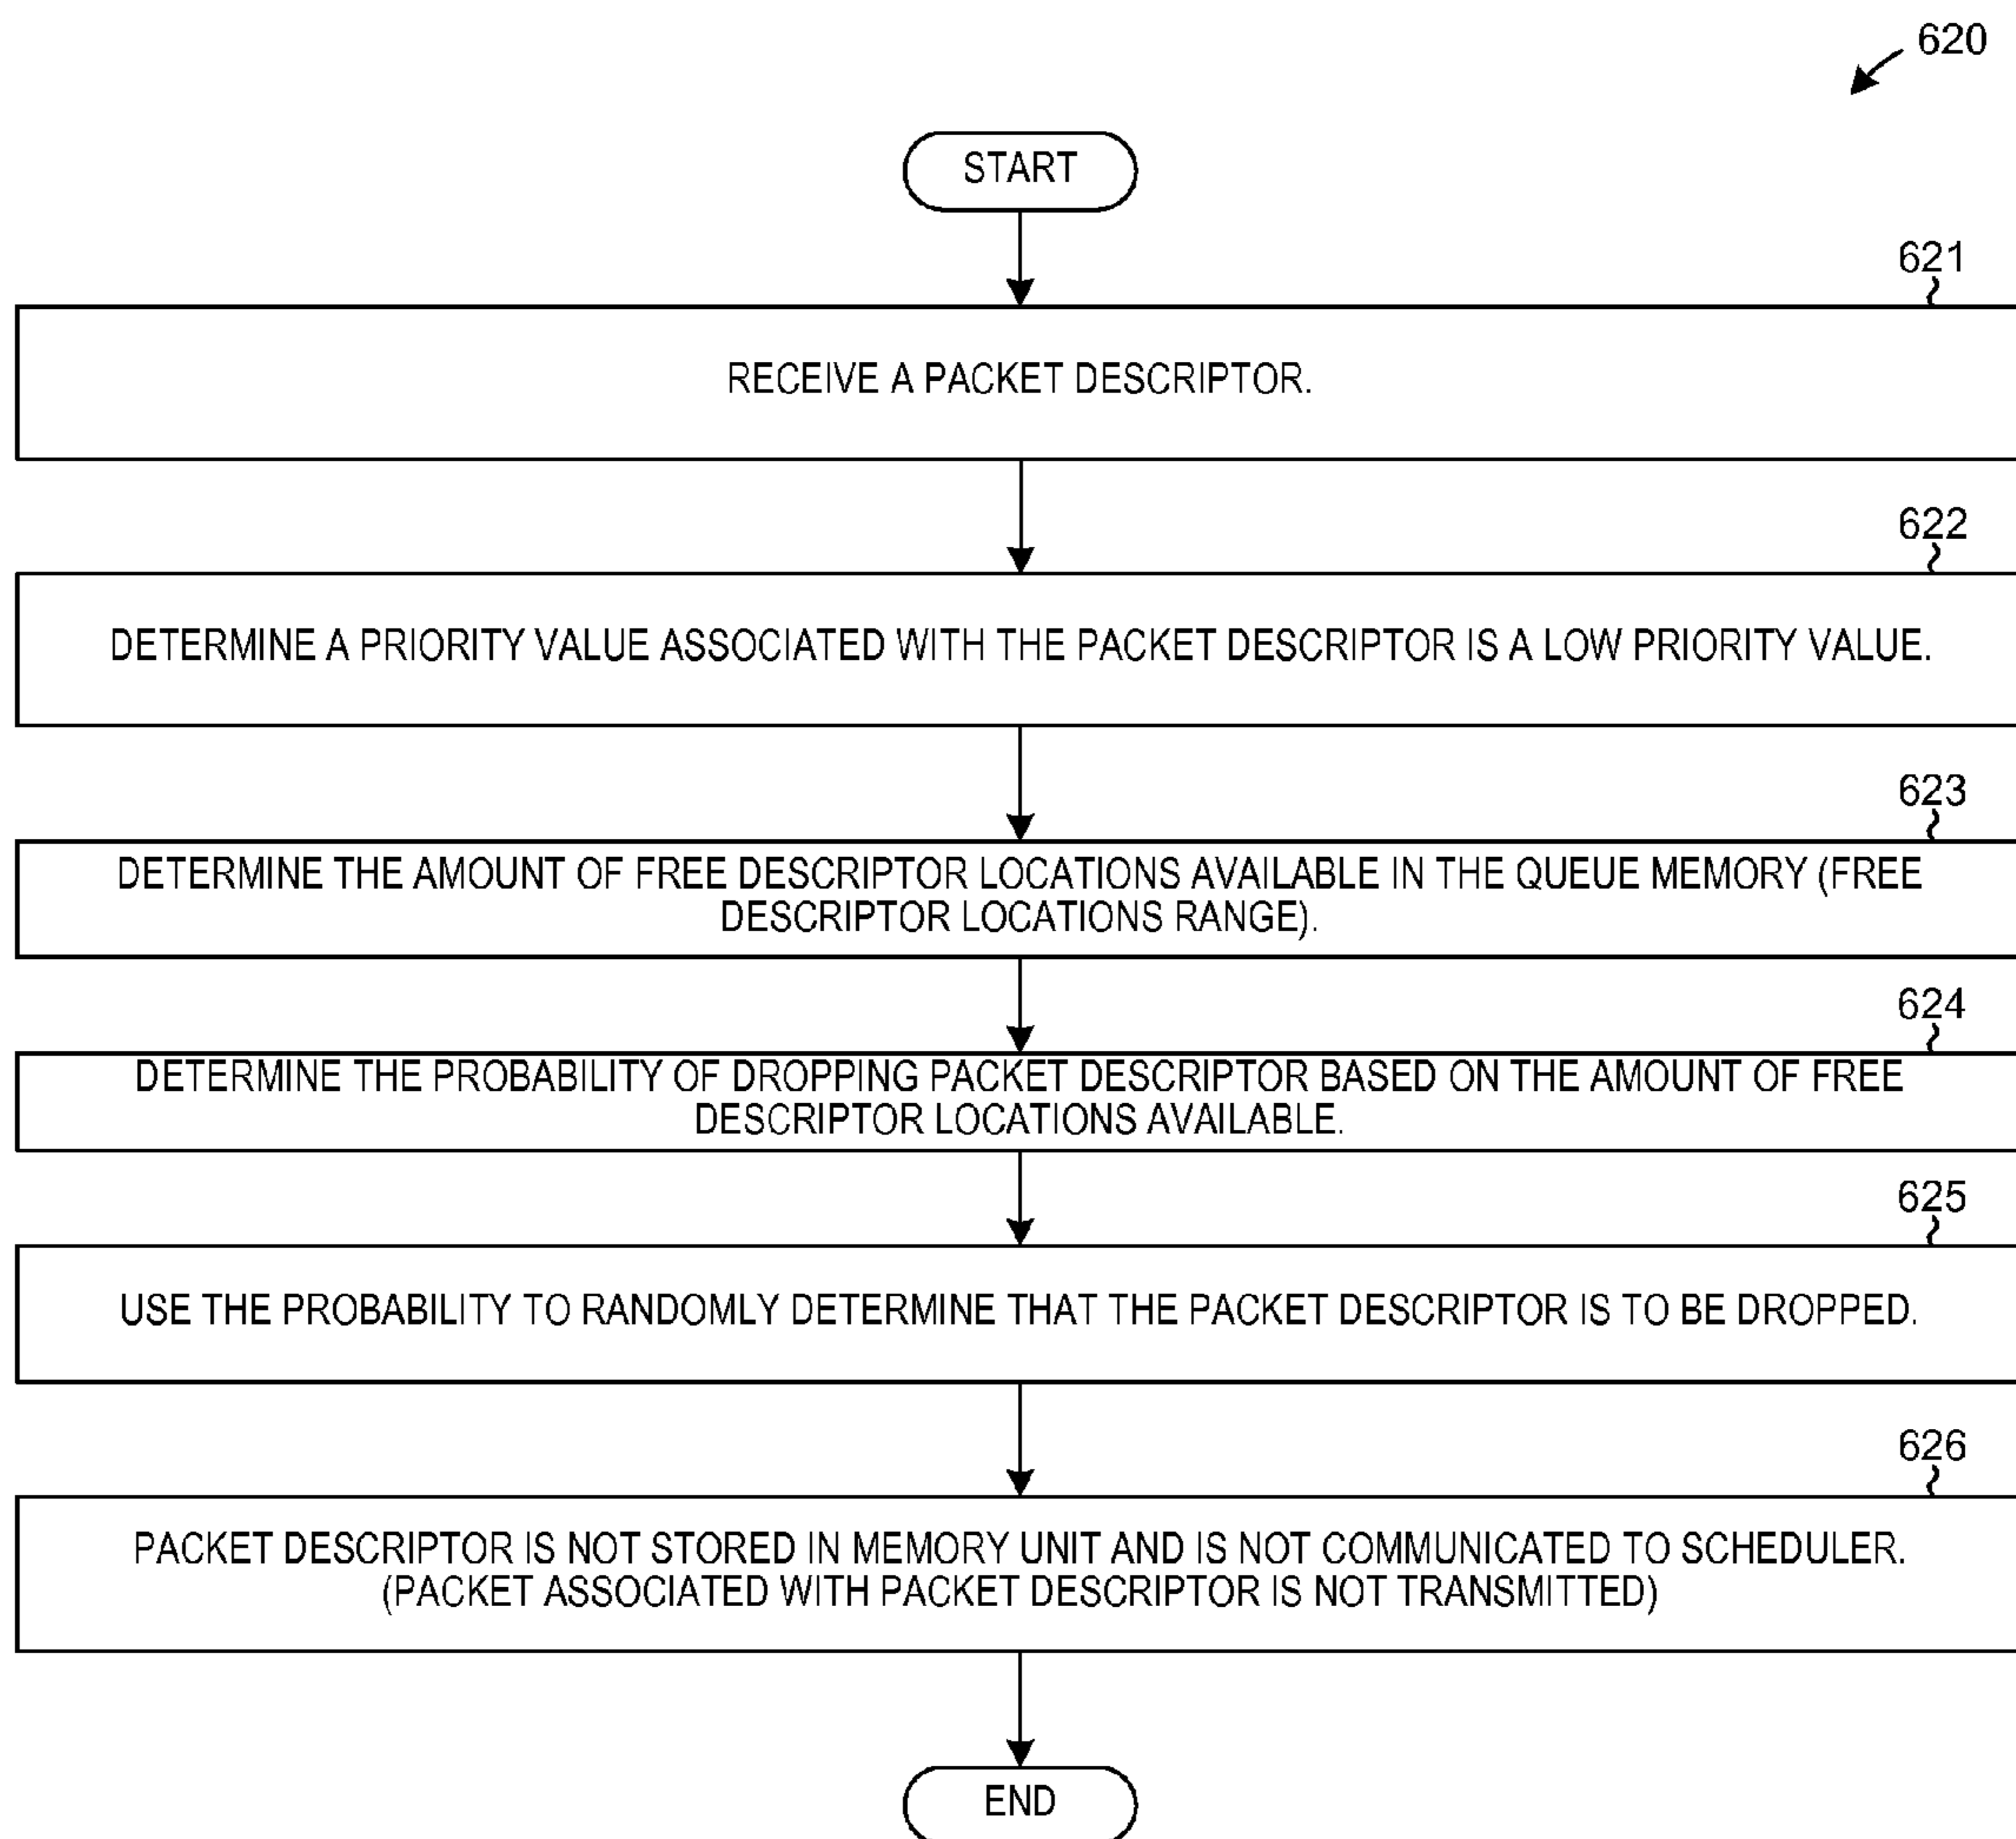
620

START

621

RECEIVE A PACKET DESCRIPTOR.

622

DETERMINE A PRIORITY VALUE ASSOCIATED WITH THE PACKET DESCRIPTOR IS A LOW PRIORITY VALUE.

623

DETERMINE THE AMOUNT OF FREE DESCRIPTOR LOCATIONS AVAILABLE IN THE QUEUE MEMORY (FREE DESCRIPTOR LOCATIONS RANGE).

624

DETERMINE THE PROBABILITY OF DROPPING PACKET DESCRIPTOR BASED ON THE AMOUNT OF FREE DESCRIPTOR LOCATIONS AVAILABLE.

625

USE THE PROBABILITY TO RANDOMLY DETERMINE THAT THE PACKET DESCRIPTOR IS TO BE DROPPED.

626

PACKET DESCRIPTOR IS NOT STORED IN MEMORY UNIT AND IS NOT COMMUNICATED TO SCHEDULER. (PACKET ASSOCIATED WITH PACKET DESCRIPTOR IS NOT TRANSMITTED)

END